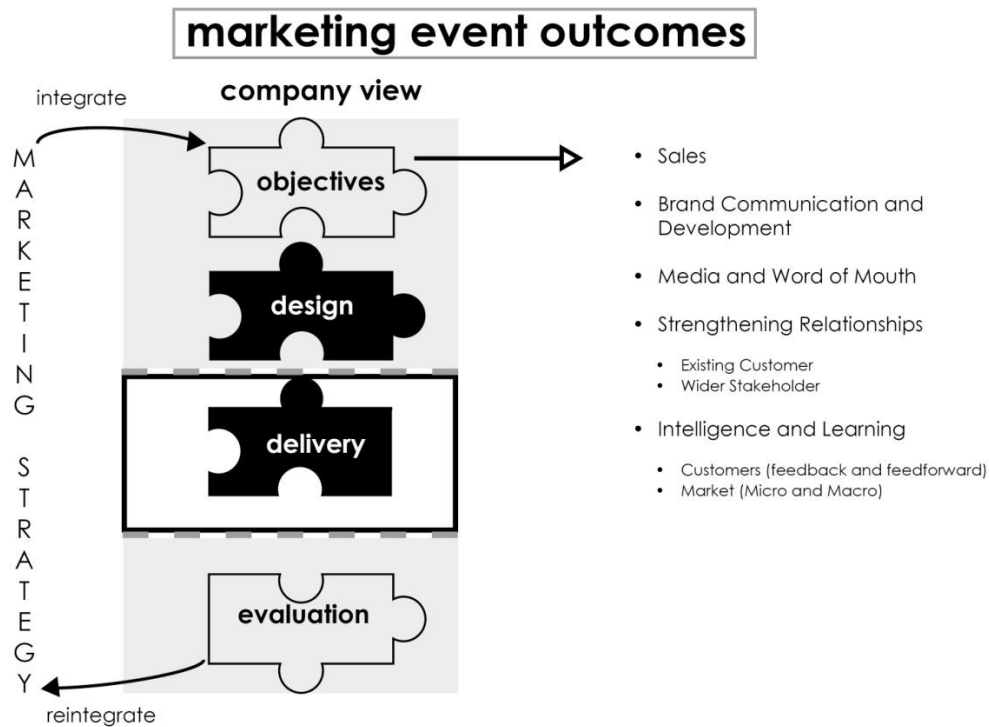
marketing event outcomes

integrate

company view

MARKETING STRATEGY

objectives

design

delivery

evaluation

reintegrate

- Sales
- Brand Communication and Development
- Media and Word of Mouth
- Strengthening Relationships
  - Existing Customer
  - Wider Stakeholder
- Intelligence and Learning
  - Customers (feedback and feedforward)
  - Market (Micro and Macro)